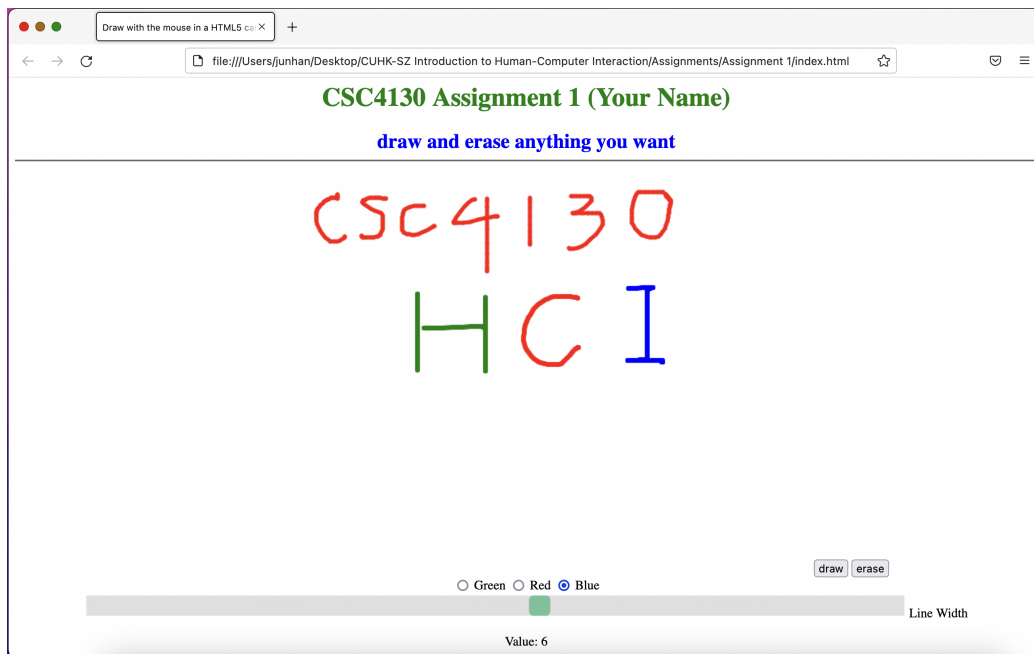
Draw with the mouse in a HTML5 ca

file:///Users/junhan/Desktop/CUHK-SZ Introduction to Human-Computer Interaction/Assignments/Assignment 1/index.html

CSC4130 Assignment 1 (Your Name)

draw and erase anything you want

CSC4130

HCI

draw erase

Green Red Blue

Line Width

Value: 6